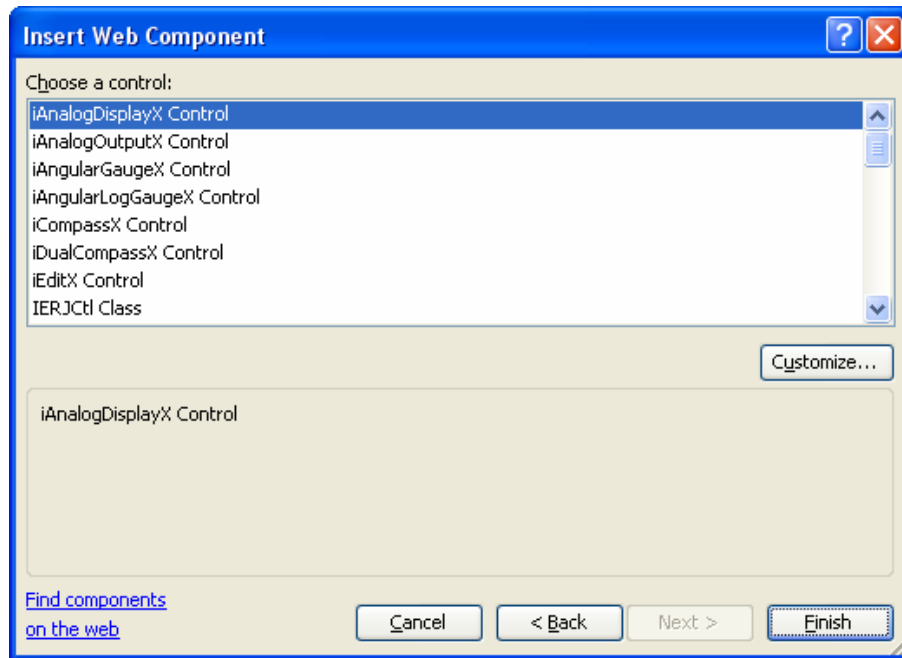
Insert Web Component

Choose a control:

iAnalogDisplayX Control
iAnalogOutputX Control
iAngularGaugeX Control
iAngularLogGaugeX Control
iCompassX Control
iDualCompassX Control
iEditX Control
IERJCtl Class

Customize...

iAnalogDisplayX Control

Find components on the web

Cancel
< Back
Next >
Finish